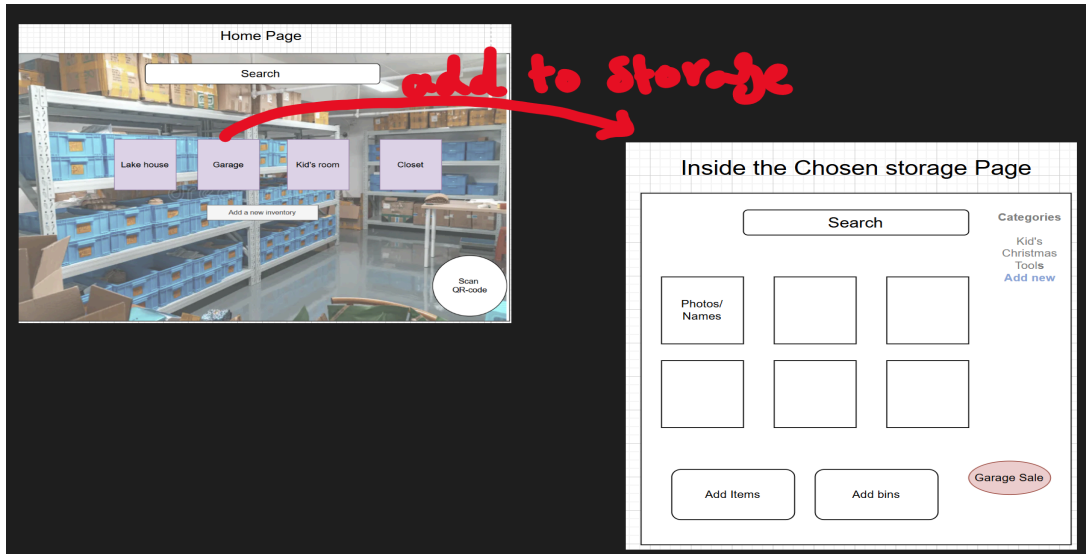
Home Page

Search

Lake house

Garage

Kid's room

Closet

Add a new inventory

Scan QR-code

add to storage

Inside the Chosen storage Page

Search

Categories

Kid's
Christmas
Tools
Add new

Photos/ Names

Add Items

Add bins

Garage Sale